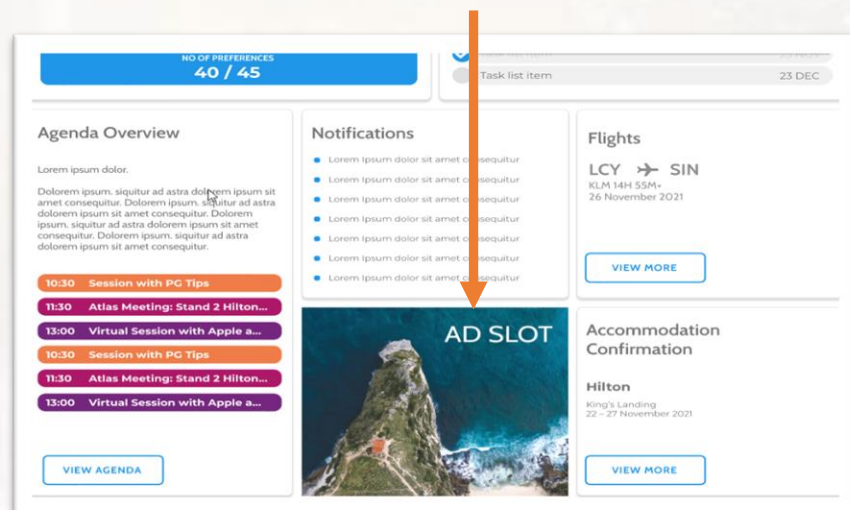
NO OF PREFERENCES
40 / 45

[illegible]
Task list item 23 DEC

Agenda Overview

Lorem ipsum dolor.

Dolorem ipsum. siquitur ad astra dolorem ipsum sit amet consequitur. Dolorem ipsum. siquitur ad astra dolorem ipsum sit amet consequitur. Dolorem ipsum. siquitur ad astra dolorem ipsum sit amet consequitur. Dolorem ipsum. siquitur ad astra dolorem ipsum sit amet consequitur.

10:30 Session with PG Tips
11:30 Atlas Meeting: Stand 2 Hilton...
13:00 Virtual Session with Apple a...
10:30 Session with PG Tips
11:30 Atlas Meeting: Stand 2 Hilton...
13:00 Virtual Session with Apple a...

VIEW AGENDA

Notifications

Lorem Ipsum dolor sit amet consequitur
Lorem Ipsum dolor sit amet consequitur
Lorem Ipsum dolor sit amet consequitur
Lorem Ipsum dolor sit amet consequitur
Lorem Ipsum dolor sit amet consequitur
Lorem Ipsum dolor sit amet consequitur
Lorem Ipsum dolor sit amet consequitur

AD SLOT

Flights

LCY SIN
KLM 14H 55M+
26 November 2021

VIEW MORE

Accommodation Confirmation

Hilton
King's Landing
22 – 27 November 2021

VIEW MORE